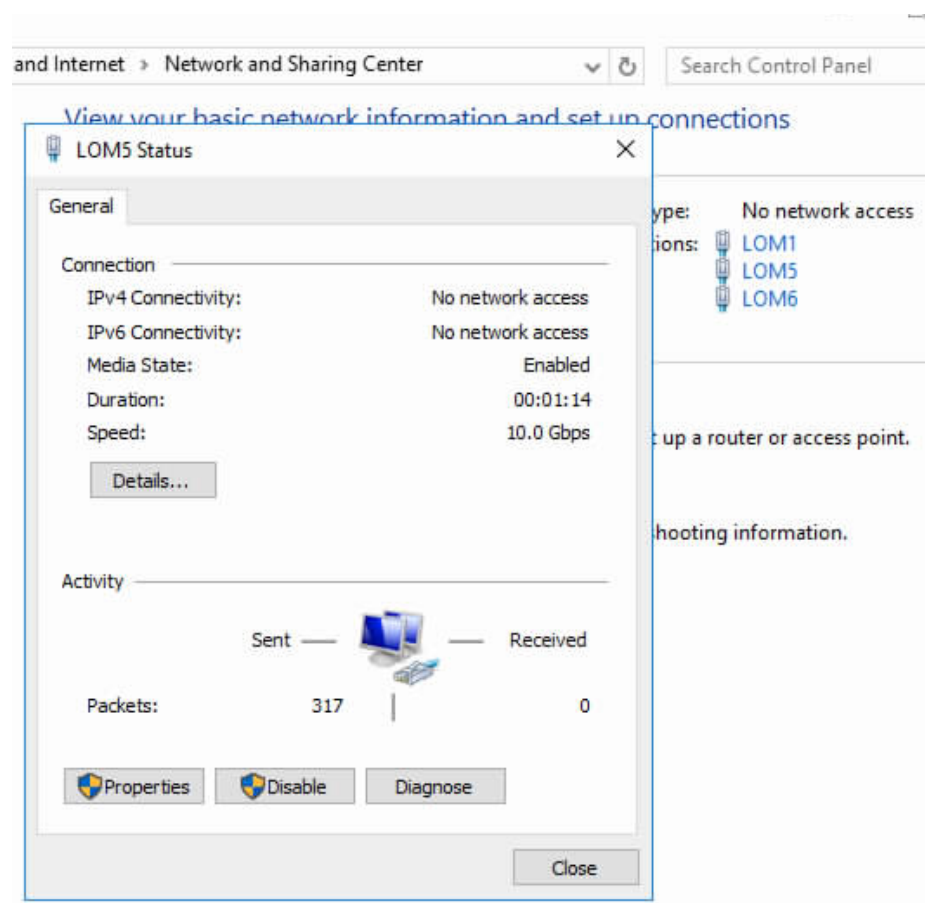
and Internet › Network and Sharing Center

Search Control Panel

View your basic network information and set up connections

LOM5 Status

General

Connection

IPv4 Connectivity: No network access

IPv6 Connectivity: No network access

Media State: Enabled

Duration: 00:01:14

Speed: 10.0 Gbps

Details...

Activity

Sent — — Received

Packets: 317 0

Properties Disable Diagnose

Close

ype: No network access

tions: LOM1 LOM5 LOM6

t up a router or access point.

hooting information.